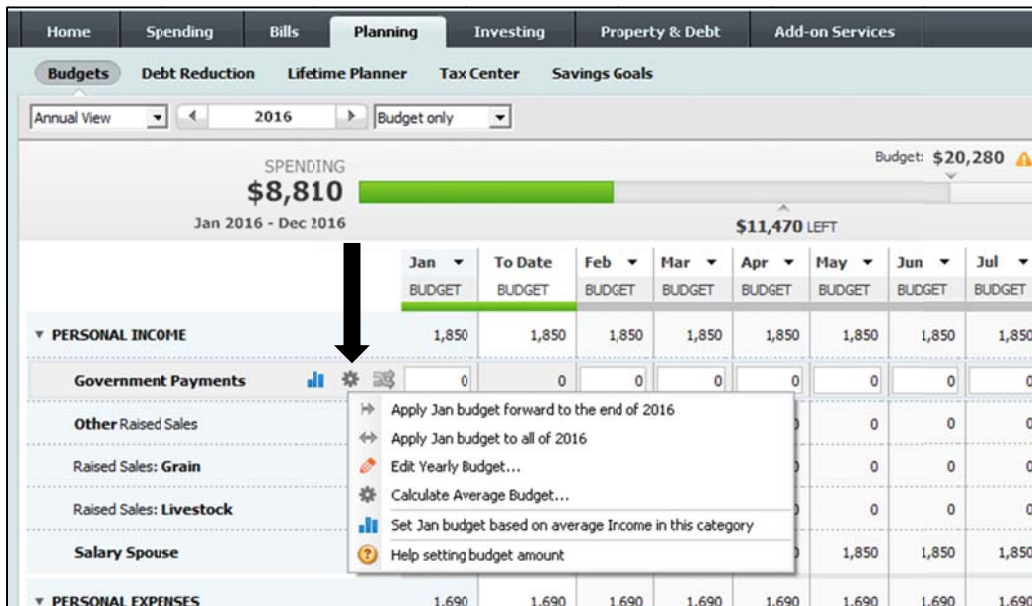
Home Spending Bills Planning Investing Property & Debt Add-on Services

Budgets Debt Reduction Lifetime Planner Tax Center Savings Goals

Annual View 2016 Budget only

SPENDING
$8,810
Jan 2016 - Dec 2016

Budget: $20,280

$11,470 LEFT

| | Jan BUDGET | To Date BUDGET | Feb BUDGET | Mar BUDGET | Apr BUDGET | May BUDGET | Jun BUDGET | Jul BUDGET |
|---|---|---|---|---|---|---|---|---|
| PERSONAL INCOME | 1,850 | 1,850 | 1,850 | 1,850 | 1,850 | 1,850 | 1,850 | 1,850 |
| Government Payments | 0 | 0 | 0 | 0 | 0 | 0 | 0 | 0 |
| Other Raised Sales | | | | | | 0 | 0 | 0 |
| Raised Sales: Grain | | | | | | 0 | 0 | 0 |
| Raised Sales: Livestock | | | | | | 0 | 0 | 0 |
| Salary Spouse | | | | | | 1,850 | 1,850 | 1,850 |
| PERSONAL EXPENSES | 1,690 | 1,690 | 1,690 | 1,690 | 1,690 | 1,690 | 1,690 | 1,690 |

Apply Jan budget forward to the end of 2016
Apply Jan budget to all of 2016
Edit Yearly Budget...
Calculate Average Budget...
Set Jan budget based on average Income in this category
Help setting budget amount